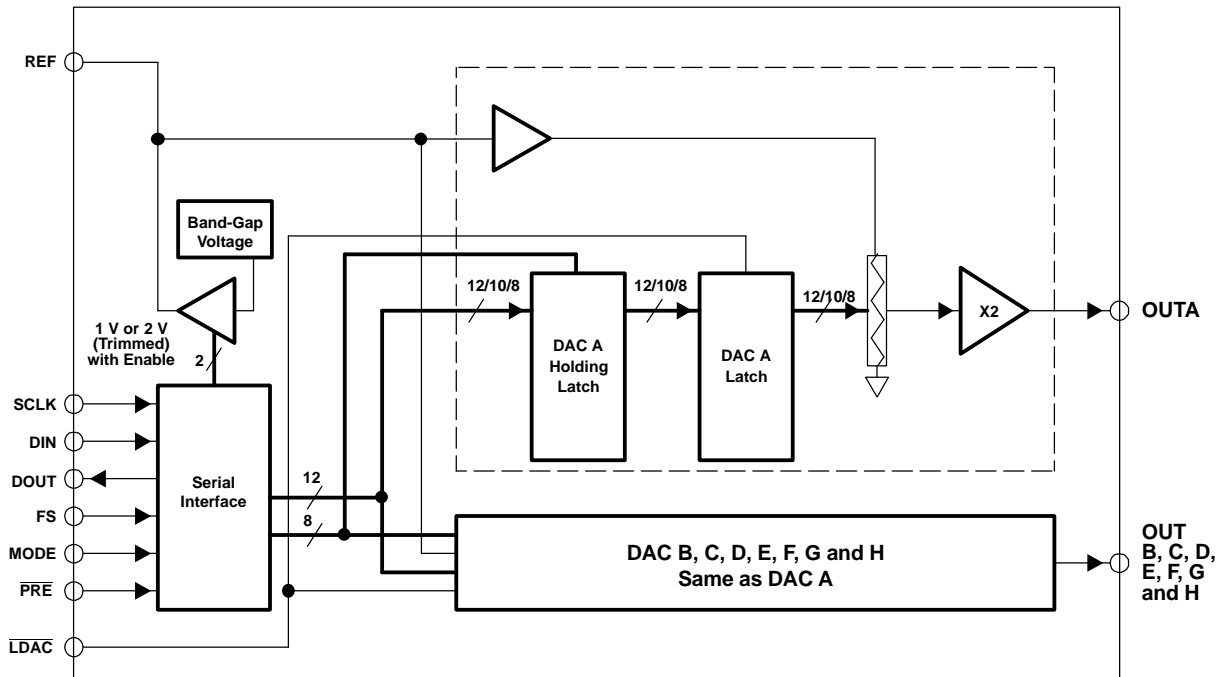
REF

Band-Gap Voltage

1 V or 2 V (Trimmed) with Enable

2

12/10/8

12/10/8

12/10/8

DAC A Holding Latch

DAC A Latch

X2

OUTA

SCLK

DIN

DOUT

FS

MODE

$\overline{\text{PRE}}$

$\overline{\text{LDAC}}$

Serial Interface

12

8

DAC B, C, D, E, F, G and H Same as DAC A

OUT B, C, D, E, F, G and H